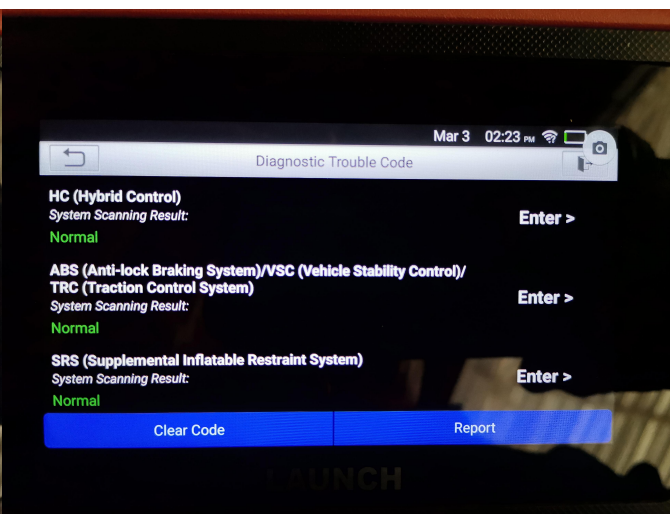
Mar 3 02:23 PM

Diagnostic Trouble Code

HC (Hybrid Control)
System Scanning Result:
Normal

Enter >

ABS (Anti-lock Braking System)/VSC (Vehicle Stability Control)/ TRC (Traction Control System)
System Scanning Result:
Normal

Enter >

SRS (Supplemental Inflatable Restraint System)
System Scanning Result:
Normal

Enter >

Clear Code

Report

LAUNCH